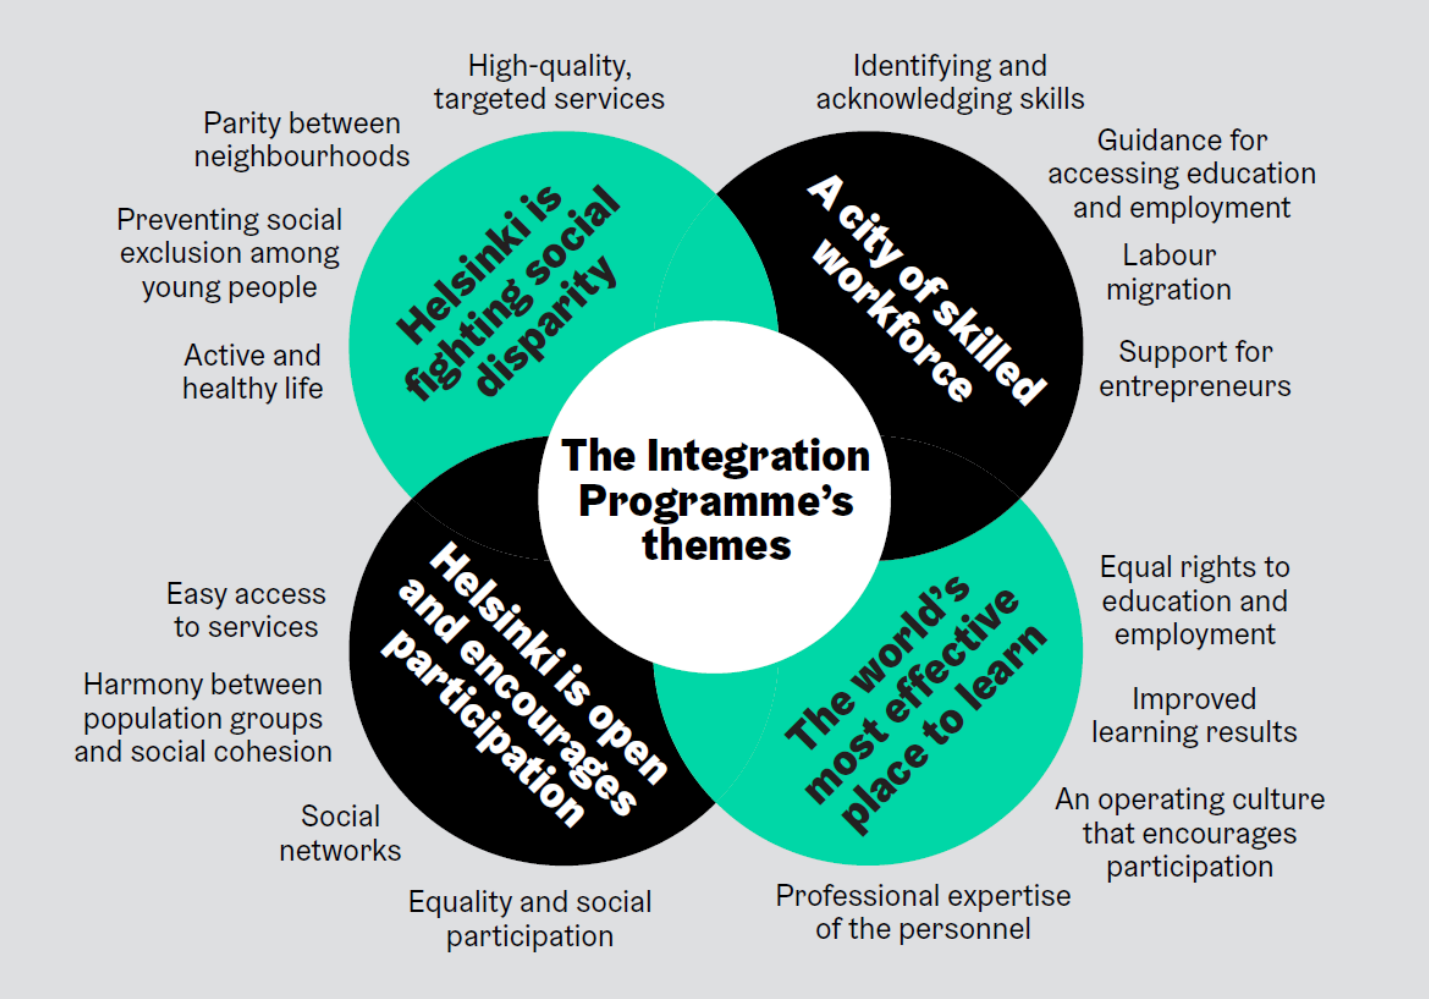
High-quality, targeted services

Identifying and acknowledging skills

Parity between neighbourhoods

Guidance for accessing education and employment

Preventing social exclusion among young people

Helsinki is fighting social disparity

A city of skilled workforce

Labour migration

Support for entrepreneurs

Active and healthy life

The Integration Programme's themes

Easy access to services

Helsinki is open and encourages participation

The world's most effective place to learn

Equal rights to education and employment

Harmony between population groups and social cohesion

Improved learning results

Social networks

An operating culture that encourages participation

Equality and social participation

Professional expertise of the personnel